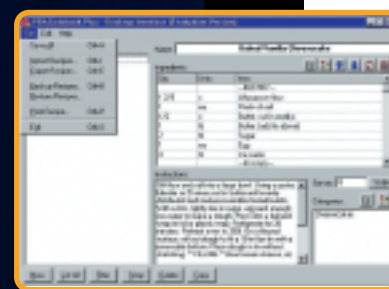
PRAGcookbook Plus - Desktop Interface (Evaluation Version)
File Edit Help
Save all Ctrl+S
Import Recipes... Ctrl+I
Export Recipes... Ctrl+E
Backup Recipes... Ctrl+B
Restore Recipes... Ctrl+R
Print Recipe... Ctrl+P
Exit Ctrl+X
Name: Walnut Chocolate Chip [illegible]
Ingredients
Qty Units Item
1/4 c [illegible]
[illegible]
Instructions
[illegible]
Serves: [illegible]
Categories
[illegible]
New Edit Del Save Delete Copy